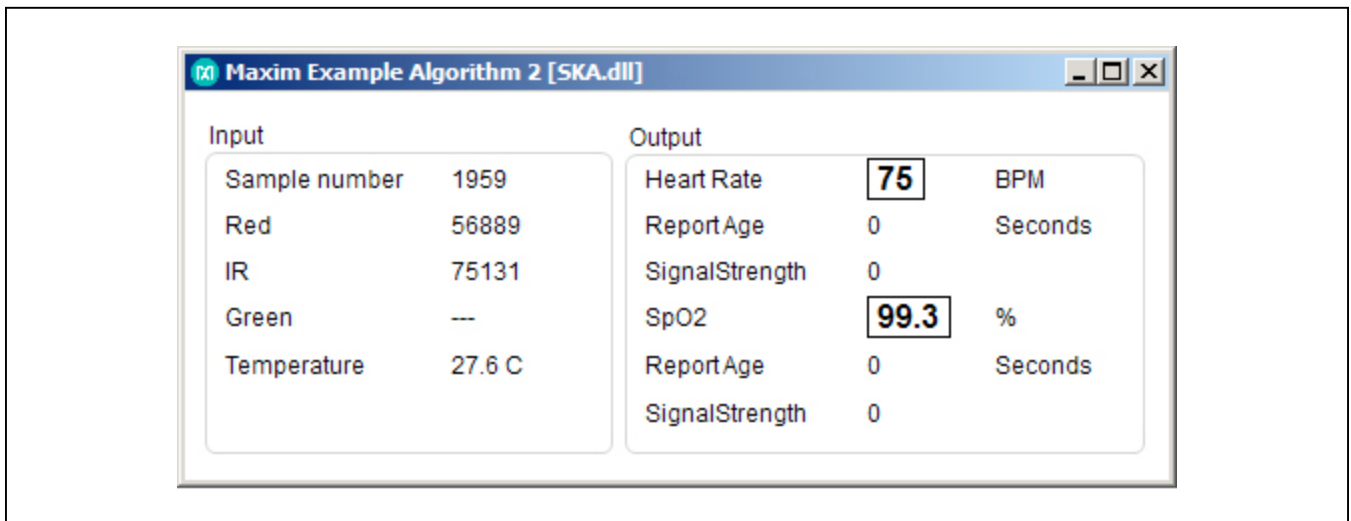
Maxim Example Algorithm 2 [SKA.dll]

Input

| Sample number | 1959 |
|---|---|
| Red | 56889 |
| IR | 75131 |
| Green | --- |
| Temperature | 27.6 C |

Output

| Heart Rate | 75 | BPM |
|---|---|---|
| Report Age | 0 | Seconds |
| SignalStrength | 0 | |
| SpO2 | 99.3 | % |
| Report Age | 0 | Seconds |
| SignalStrength | 0 | |